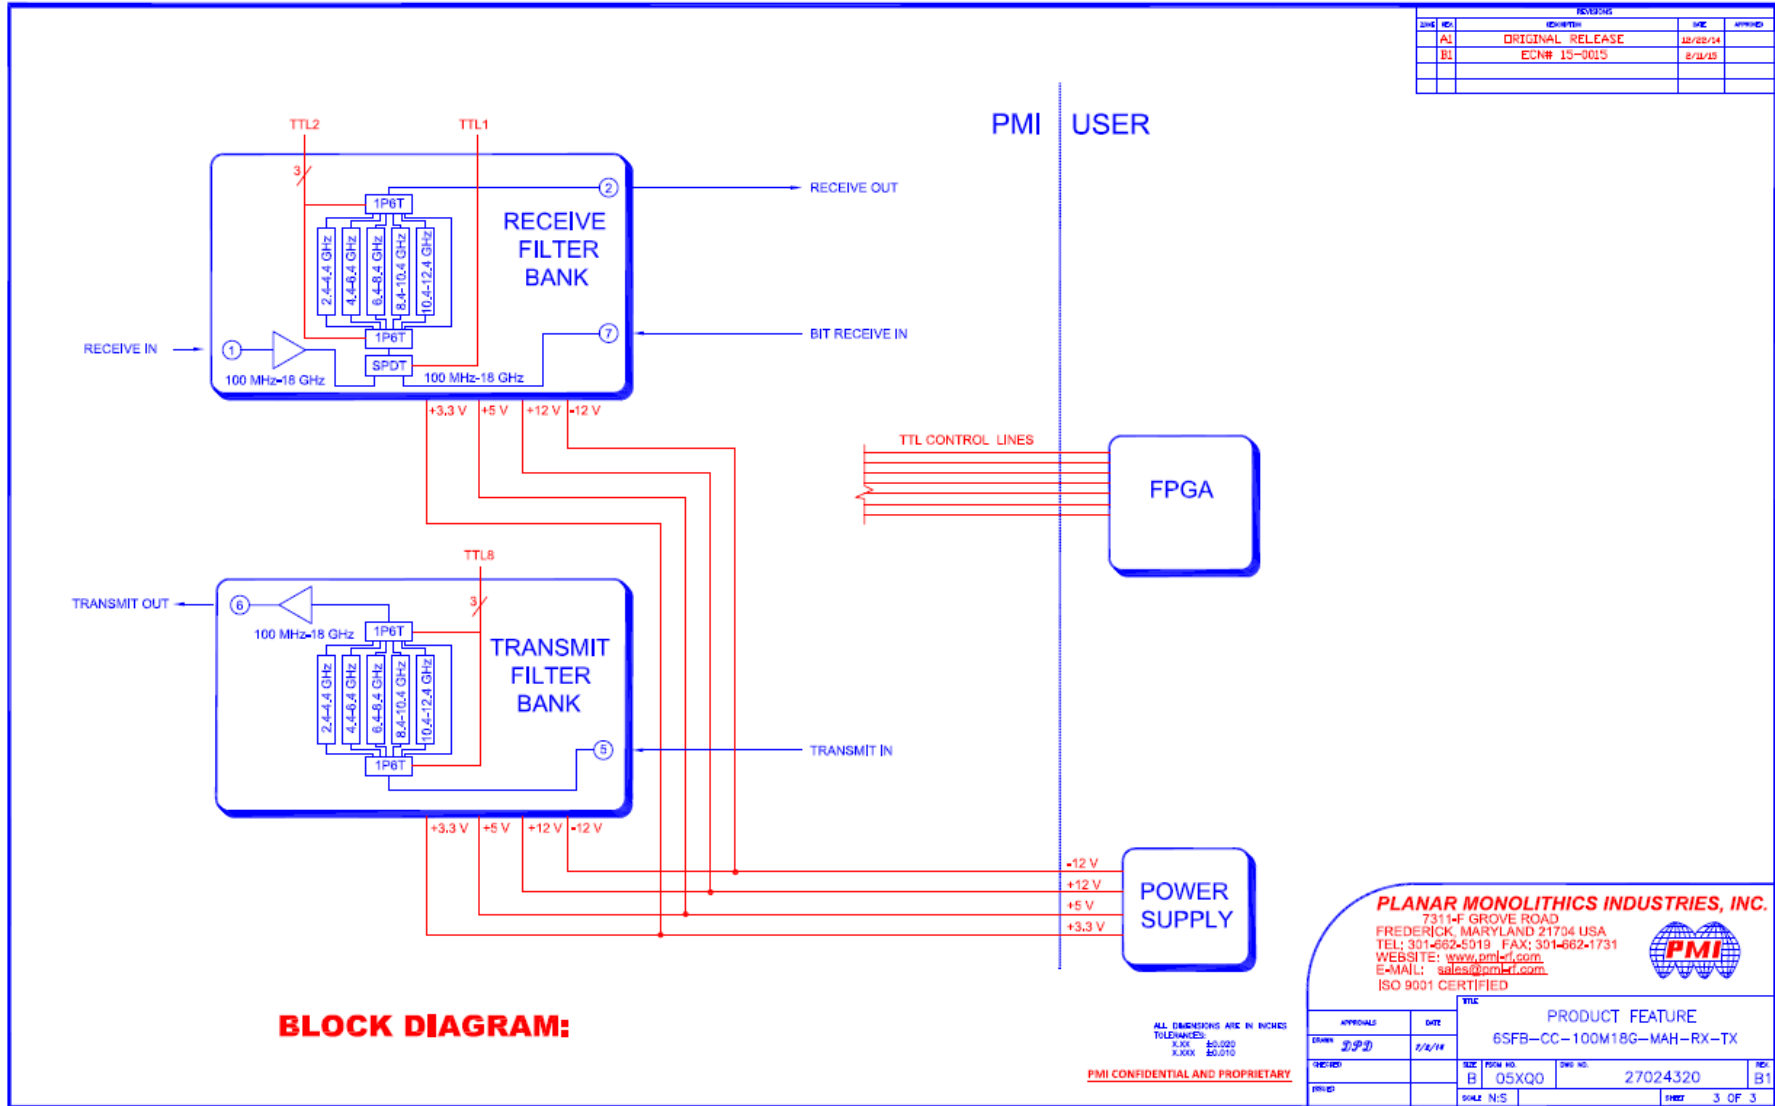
REVISIONS

| ZONE | REV | DESCRIPTION | DATE | APPROVED |
|---|---|---|---|---|
| | A1 | ORIGINAL RELEASE | 12/22/14 | |
| | B1 | ECN# 15-0015 | 2/11/15 | |

PMI USER

TTL2 TTL1

3

1P6T

2.4-4.4 GHz 4.4-6.4 GHz 6.4-8.4 GHz 8.4-10.4 GHz 10.4-12.4 GHz

RECEIVE FILTER BANK

2 RECEIVE OUT

7 BIT RECEIVE IN

RECEIVE IN 1

1P6T

SPDT

100 MHz-18 GHz 100 MHz-18 GHz

+3.3 V +5 V +12 V -12 V

TTL CONTROL LINES

FPGA

TTL8

TRANSMIT OUT 6

3

100 MHz-18 GHz 1P6T

2.4-4.4 GHz 4.4-6.4 GHz 6.4-8.4 GHz 8.4-10.4 GHz 10.4-12.4 GHz

TRANSMIT FILTER BANK

5 TRANSMIT IN

1P6T

+3.3 V +5 V +12 V -12 V

-12 V +12 V +5 V +3.3 V

POWER SUPPLY

PLANAR MONOLITHICS INDUSTRIES, INC.
7311-F GROVE ROAD
FREDERICK, MARYLAND 21704 USA
TEL: 301-662-5019 FAX: 301-662-1731
WEBSITE: www.pmi-rf.com
E-MAIL: sales@pmi-rf.com
ISO 9001 CERTIFIED

PMI

BLOCK DIAGRAM:

ALL DIMENSIONS ARE IN INCHES
TOLERANCES:
X.XX ±0.020
X.XXX ±0.010

PMI CONFIDENTIAL AND PROPRIETARY

APPROVALS DATE
DRAWN DPD 2/2/14
CHECKED
ISSUED

TITLE
PRODUCT FEATURE
6SFB-CC-100M18G-MAH-RX-TX

SIZE B FSCM NO. 05XQ0 DWG NO. 27024320 REV B1
SCALE N/S SHEET 3 OF 3